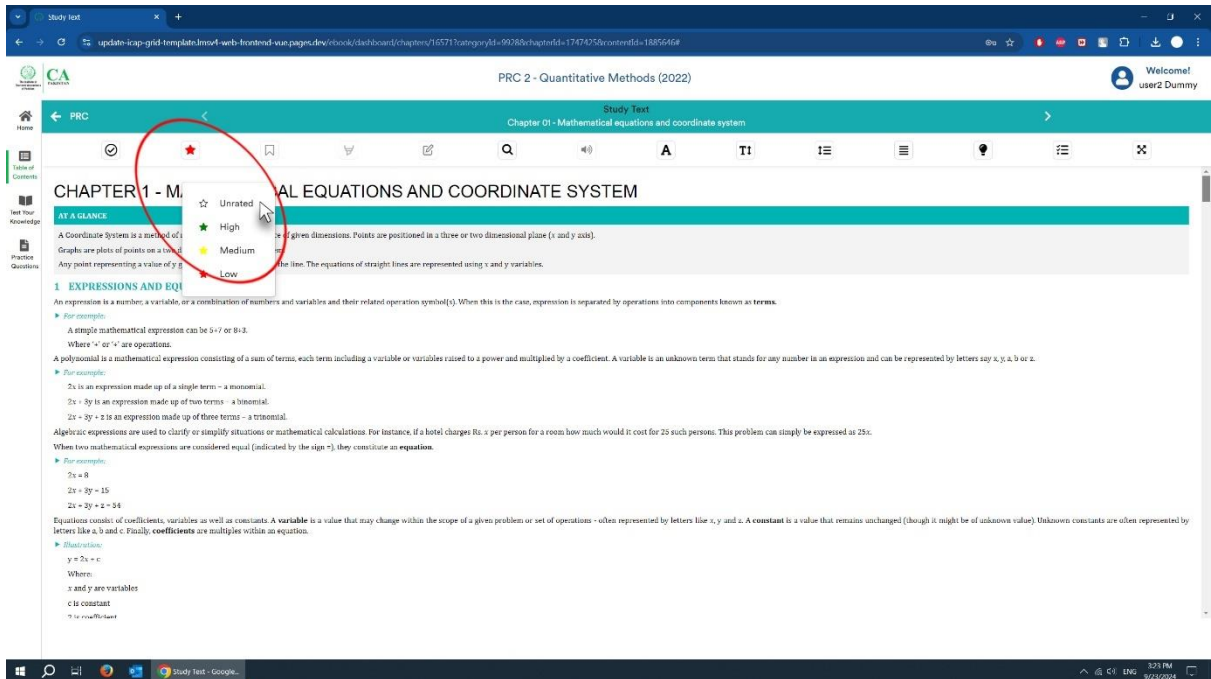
Study Text
update-icap-grid-template.lmsv4-web-frontend-vue.pages.dev/ebook/dashboard/chapters/16571?categoryId=9928&chapterId=1747425&contentId=1885646#

CA
PRC 2 - Quantitative Methods (2022)
Welcome!
user2 Dummy

Home
Table of Contents
Test Your Knowledge
Practice Questions

← PRC
Study Text
Chapter 01 - Mathematical equations and coordinate system

Unrated
High
Medium
Low

CHAPTER 1 - MA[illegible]AL EQUATIONS AND COORDINATE SYSTEM

AT A GLANCE

A Coordinate System is a method of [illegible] of given dimensions. Points are positioned in a three or two dimensional plane (x and y axis).

Graphs are plots of points on a two d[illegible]

Any point representing a value of y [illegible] the line. The equations of straight lines are represented using x and y variables.

1 EXPRESSIONS AND EQU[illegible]

An expression is a number, a variable, or a combination of numbers and variables and their related operation symbol(s). When this is the case, expression is separated by operations into components known as **terms.**

► For example:

A simple mathematical expression can be 5+7 or 8+3.

Where '+' or '+' are operations.

A polynomial is a mathematical expression consisting of a sum of terms, each term including a variable or variables raised to a power and multiplied by a coefficient. A variable is an unknown term that stands for any number in an expression and can be represented by letters say x, y, a, b or z.

► For example:

2x is an expression made up of a single term – a monomial.

2x + 3y is an expression made up of two terms – a binomial.

2x + 3y + z is an expression made up of three terms – a trinomial.

Algebraic expressions are used to clarify or simplify situations or mathematical calculations. For instance, if a hotel charges Rs. x per person for a room how much would it cost for 25 such persons. This problem can simply be expressed as 25x.

When two mathematical expressions are considered equal (indicated by the sign =), they constitute an **equation.**

► For example:

$2x = 8$

$2x + 3y = 15$

$2x + 3y + z = 54$

Equations consist of coefficients, variables as well as constants. A **variable** is a value that may change within the scope of a given problem or set of operations - often represented by letters like x, y and z. A **constant** is a value that remains unchanged (though it might be of unknown value). Unknown constants are often represented by letters like a, b and c. Finally, **coefficients** are multiples within an equation.

► Illustration:

$y = 2x + c$

Where:

x and y are variables

c is constant

2 is coefficient

Study Text - Google...
ENG 3:23 PM 9/23/2024